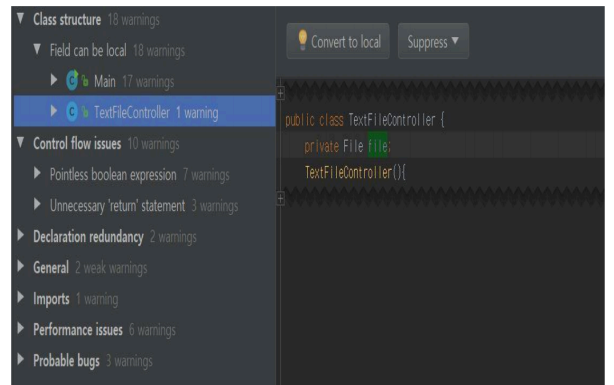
Class structure 18 warnings
Field can be local 18 warnings
Main 17 warnings
TextFileController 1 warning
Control flow issues 10 warnings
Pointless boolean expression 7 warnings
Unnecessary 'return' statement 3 warnings
Declaration redundancy 2 warnings
General 2 weak warnings
Imports 1 warning
Performance issues 6 warnings
Probable bugs 3 warnings

Convert to local
Suppress ▾

public class TextFileController {
private File file;
TextFileController(){